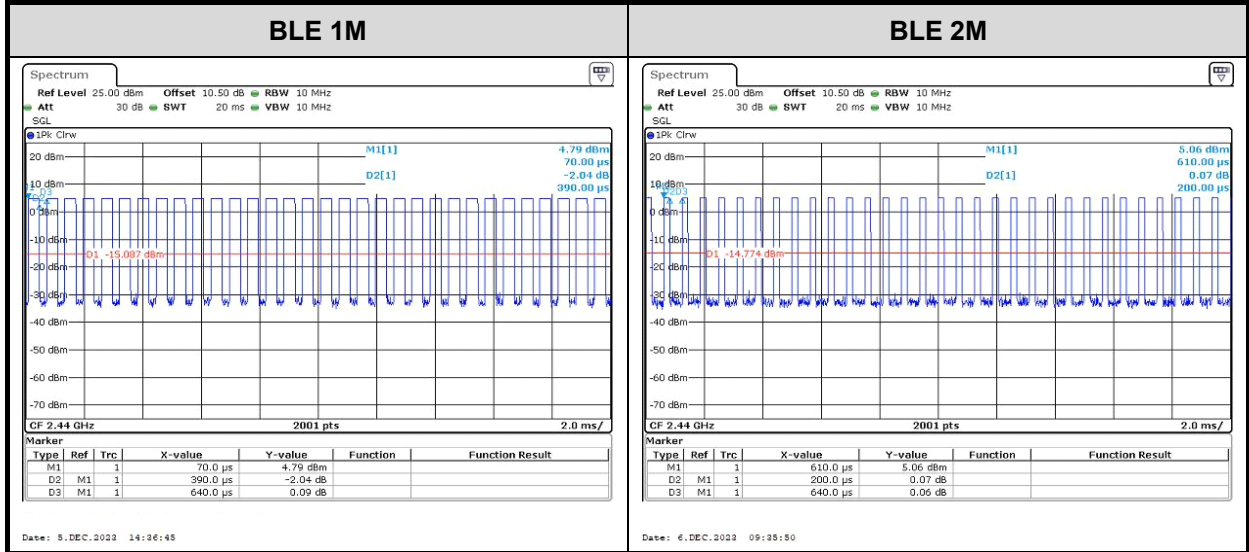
| BLE 1M | BLE 2M |
|---|---|

Spectrum

Ref Level 25.00 dBm Offset 10.50 dB RBW 10 MHz
Att 30 dB SWT 20 ms VBW 10 MHz
SGL

1Pk Clrw

M1[1] 4.79 dBm
70.00 µs
D2[1] -2.04 dB
390.00 µs

20 dBm
10 dBm
0 dBm
-10 dBm
-20 dBm
-30 dBm
-40 dBm
-50 dBm
-60 dBm
-70 dBm

D1 -15.087 dBm

D3

CF 2.44 GHz 2001 pts 2.0 ms/

Marker

| Type | Ref | Trc | X-value | Y-value | Function | Function Result |
|---|---|---|---|---|---|---|
| M1 | | 1 | 70.0 µs | 4.79 dBm | | |
| D2 | M1 | 1 | 390.0 µs | -2.04 dB | | |
| D3 | M1 | 1 | 640.0 µs | 0.09 dB | | |

Date: 5.DEC.2023 14:36:45

Spectrum

Ref Level 25.00 dBm Offset 10.50 dB RBW 10 MHz
Att 30 dB SWT 20 ms VBW 10 MHz
SGL

1Pk Clrw

M1[1] 5.06 dBm
610.00 µs
D2[1] 0.07 dB
200.00 µs

20 dBm
10 dBm
0 dBm
-10 dBm
-20 dBm
-30 dBm
-40 dBm
-50 dBm
-60 dBm
-70 dBm

D1 -14.774 dBm

D3

CF 2.44 GHz 2001 pts 2.0 ms/

Marker

| Type | Ref | Trc | X-value | Y-value | Function | Function Result |
|---|---|---|---|---|---|---|
| M1 | | 1 | 610.0 µs | 5.06 dBm | | |
| D2 | M1 | 1 | 200.0 µs | 0.07 dB | | |
| D3 | M1 | 1 | 640.0 µs | 0.06 dB | | |

Date: 6.DEC.2023 09:35:50